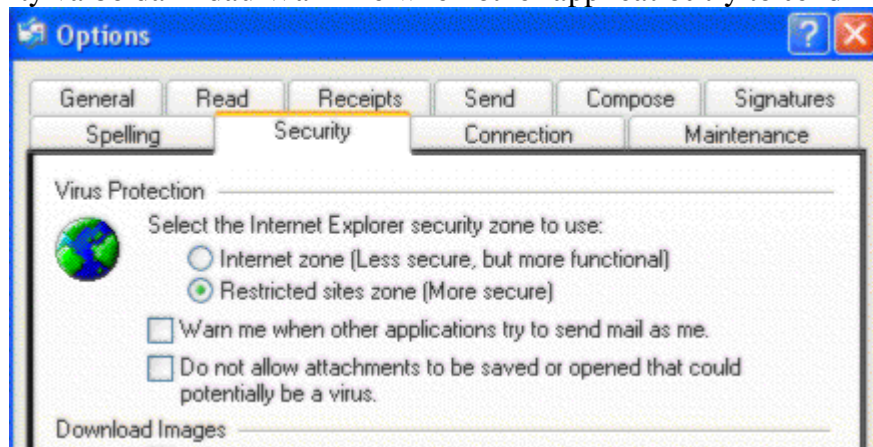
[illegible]

Options

General | Read | Receipts | Send | Compose | Signatures
Spelling | Security | Connection | Maintenance

Virus Protection

Select the Internet Explorer security zone to use:

Internet zone (Less secure, but more functional)

Restricted sites zone (More secure)

Warn me when other applications try to send mail as me.

Do not allow attachments to be saved or opened that could potentially be a virus.

Download Images